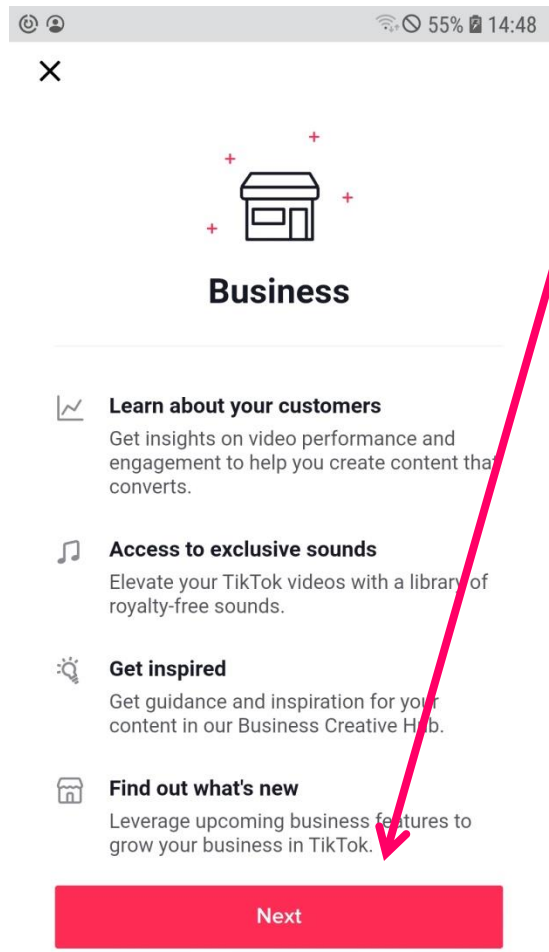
55% 14:48

×

Business

Learn about your customers
Get insights on video performance and engagement to help you create content that converts.

Access to exclusive sounds
Elevate your TikTok videos with a library of royalty-free sounds.

Get inspired
Get guidance and inspiration for your content in our Business Creative Hub.

Find out what's new
Leverage upcoming business features to grow your business in TikTok.

Next